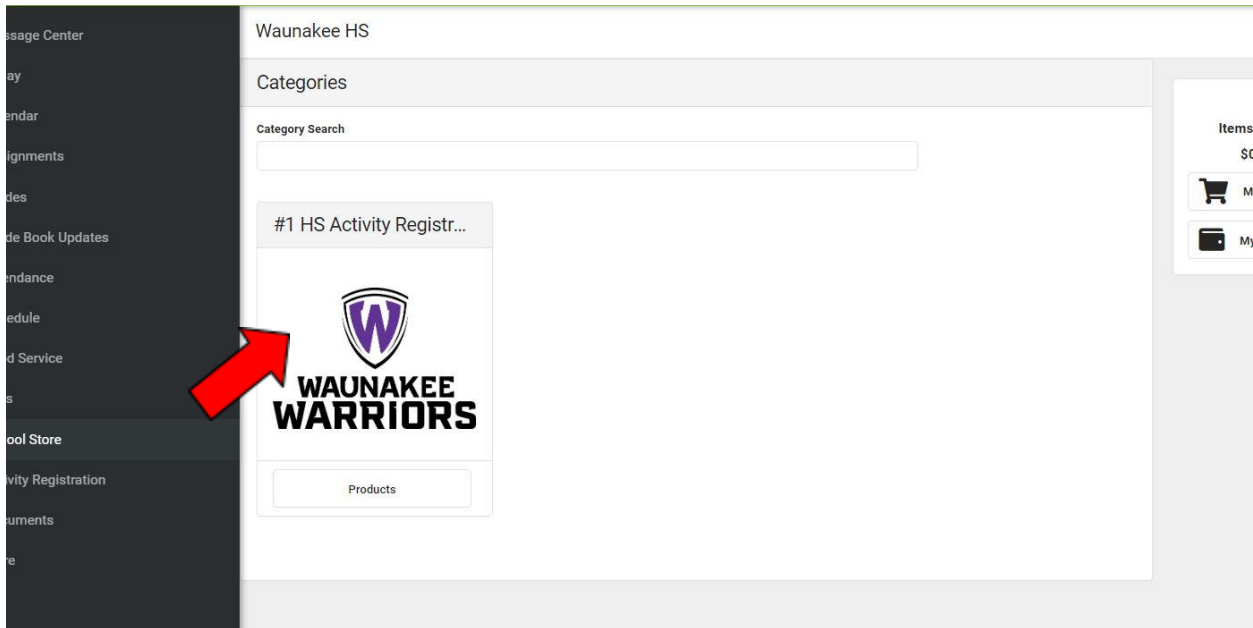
ssage Center
ay
endar
signments
des
de Book Updates
endance
edule
d Service
s
ool Store
ivity Registration
uments
re

Waunakee HS

Categories

Category Search

#1 HS Activity Registr...

W

WAUNAKEE WARRIORS

Products

Items
$0
M
My